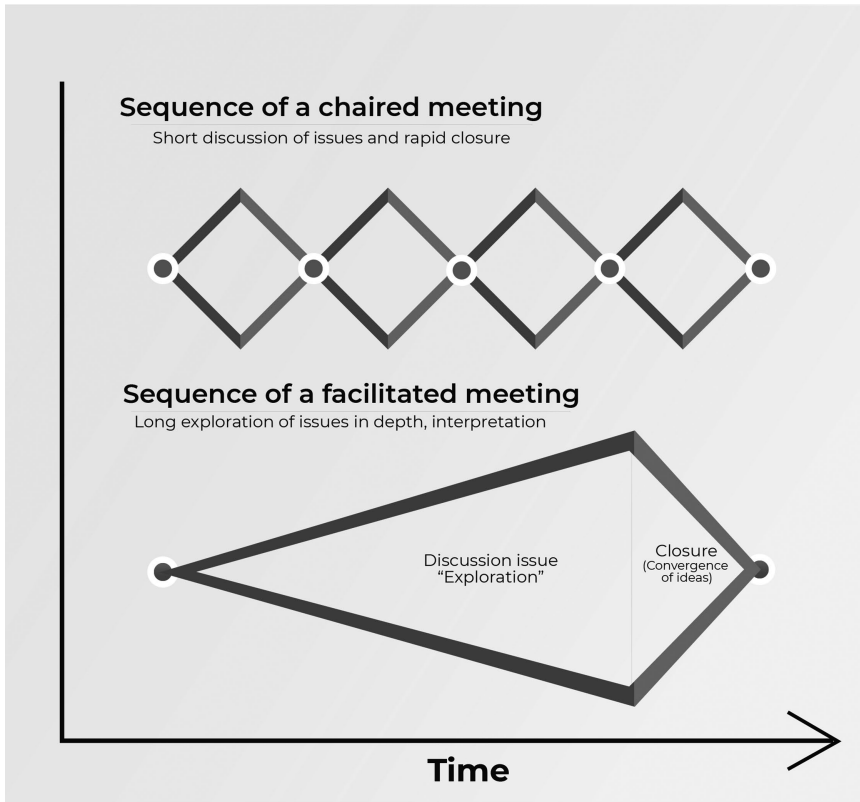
Sequence of a chaired meeting

Short discussion of issues and rapid closure

Sequence of a facilitated meeting

Long exploration of issues in depth, interpretation

Discussion issue
"Exploration"

Closure
(Convergence of ideas)

Time